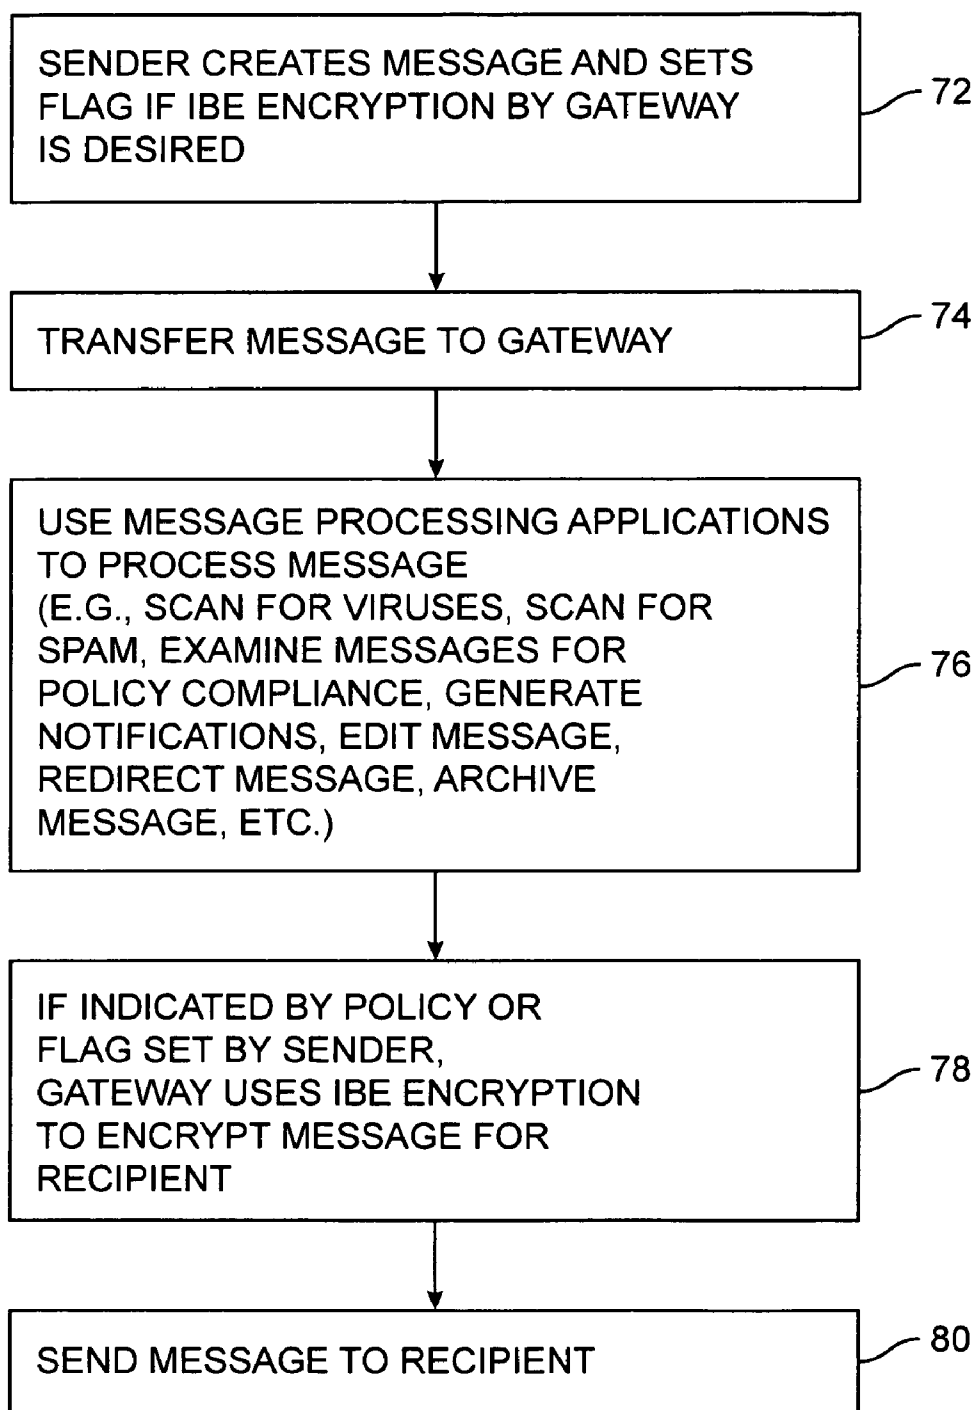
SENDER CREATES MESSAGE AND SETS FLAG IF IBE ENCRYPTION BY GATEWAY IS DESIRED

72

TRANSFER MESSAGE TO GATEWAY

74

USE MESSAGE PROCESSING APPLICATIONS TO PROCESS MESSAGE
(E.G., SCAN FOR VIRUSES, SCAN FOR SPAM, EXAMINE MESSAGES FOR POLICY COMPLIANCE, GENERATE NOTIFICATIONS, EDIT MESSAGE, REDIRECT MESSAGE, ARCHIVE MESSAGE, ETC.)

76

IF INDICATED BY POLICY OR FLAG SET BY SENDER, GATEWAY USES IBE ENCRYPTION TO ENCRYPT MESSAGE FOR RECIPIENT

78

SEND MESSAGE TO RECIPIENT

80